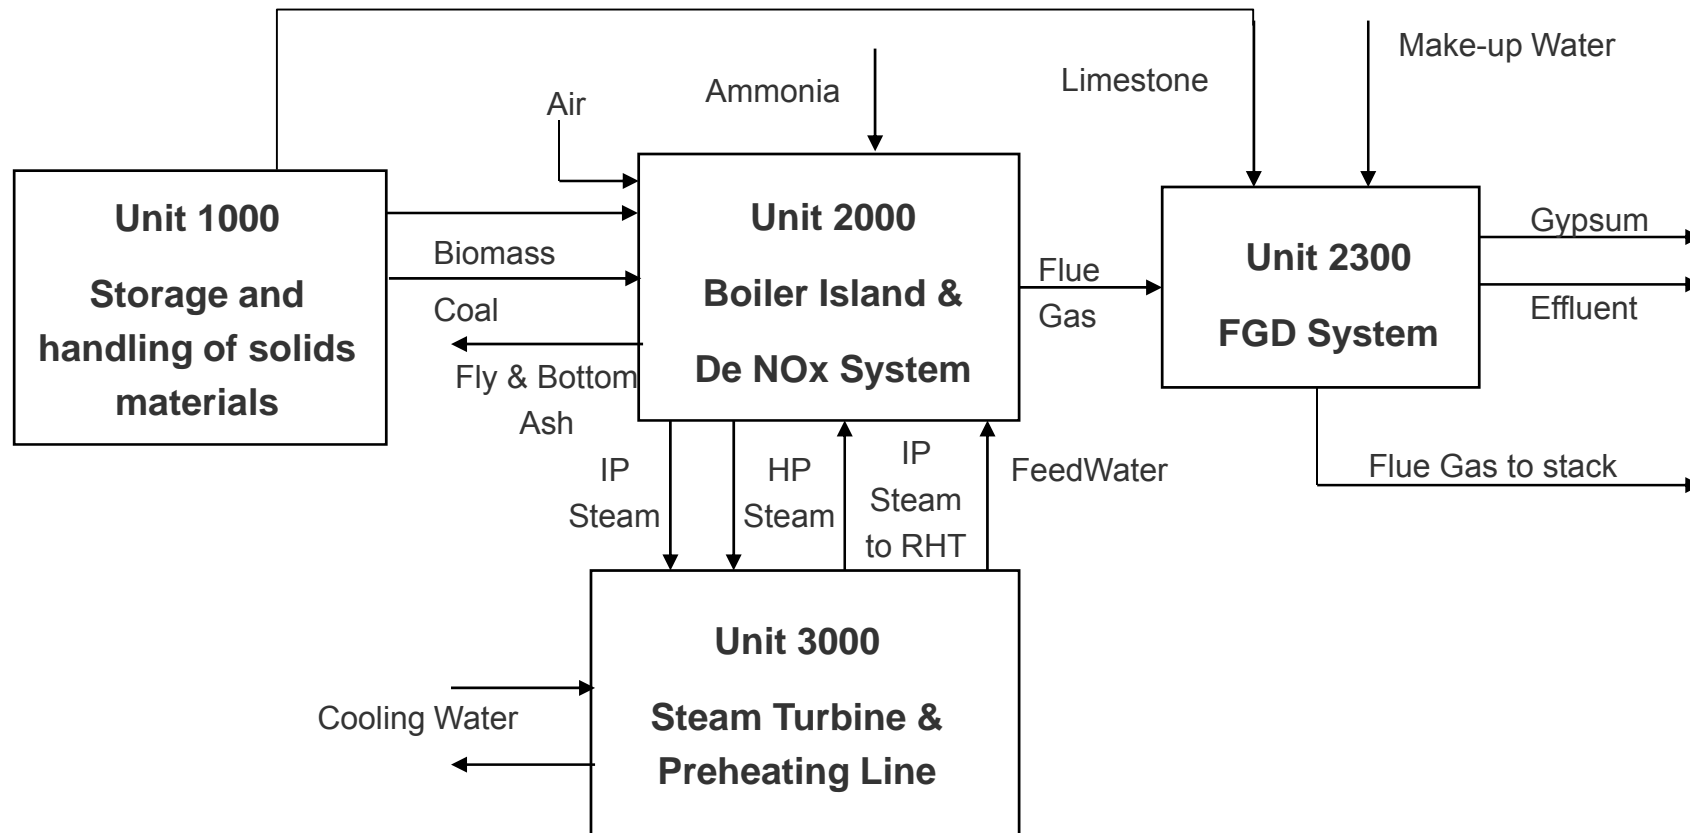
Make-up Water

Limestone

Ammonia

Air

Unit 1000

Storage and handling of solids materials

Biomass

Coal

Fly & Bottom Ash

Unit 2000

Boiler Island & De NOx System

Flue Gas

Unit 2300

FGD System

Gypsum

Effluent

Flue Gas to stack

IP Steam

HP Steam

IP Steam to RHT

FeedWater

Unit 3000

Steam Turbine & Preheating Line

Cooling Water